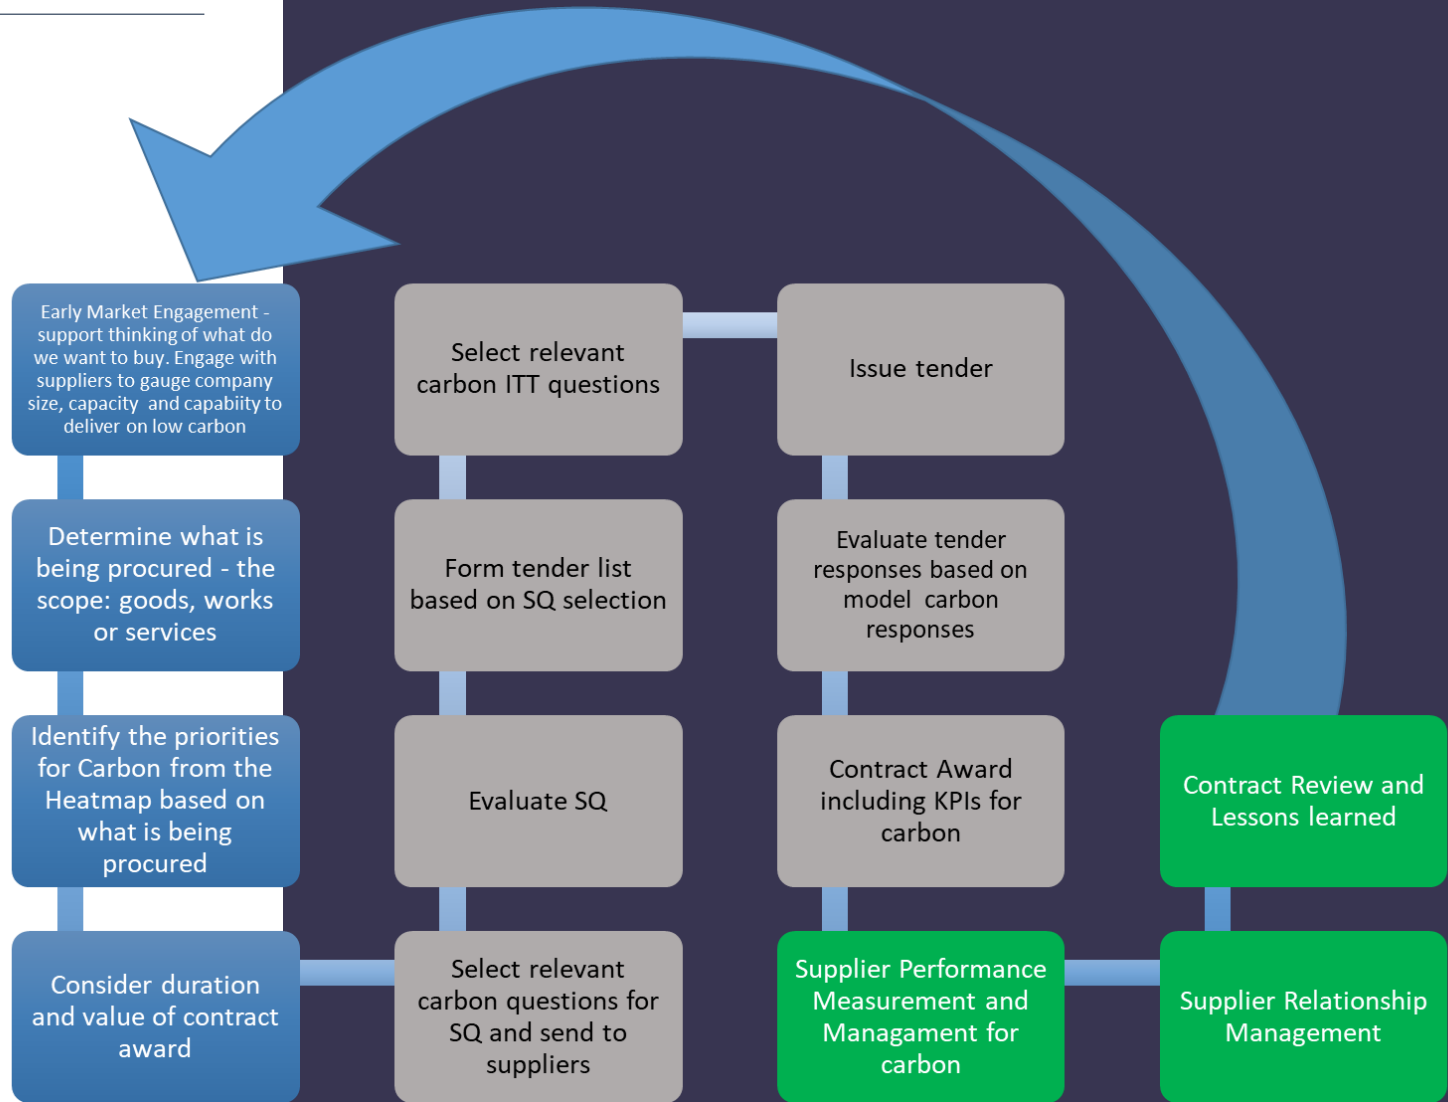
Early Market Engagement - support thinking of what do we want to buy. Engage with suppliers to gauge company size, capacity and capabiity to deliver on low carbon

Determine what is being procured - the scope: goods, works or services

Identify the priorities for Carbon from the Heatmap based on what is being procured

Consider duration and value of contract award

Select relevant carbon questions for SQ and send to suppliers

Evaluate SQ

Form tender list based on SQ selection

Select relevant carbon ITT questions

Issue tender

Evaluate tender responses based on model carbon responses

Contract Award including KPIs for carbon

Supplier Performance Measurement and Managament for carbon

Supplier Relationship Management

Contract Review and Lessons learned